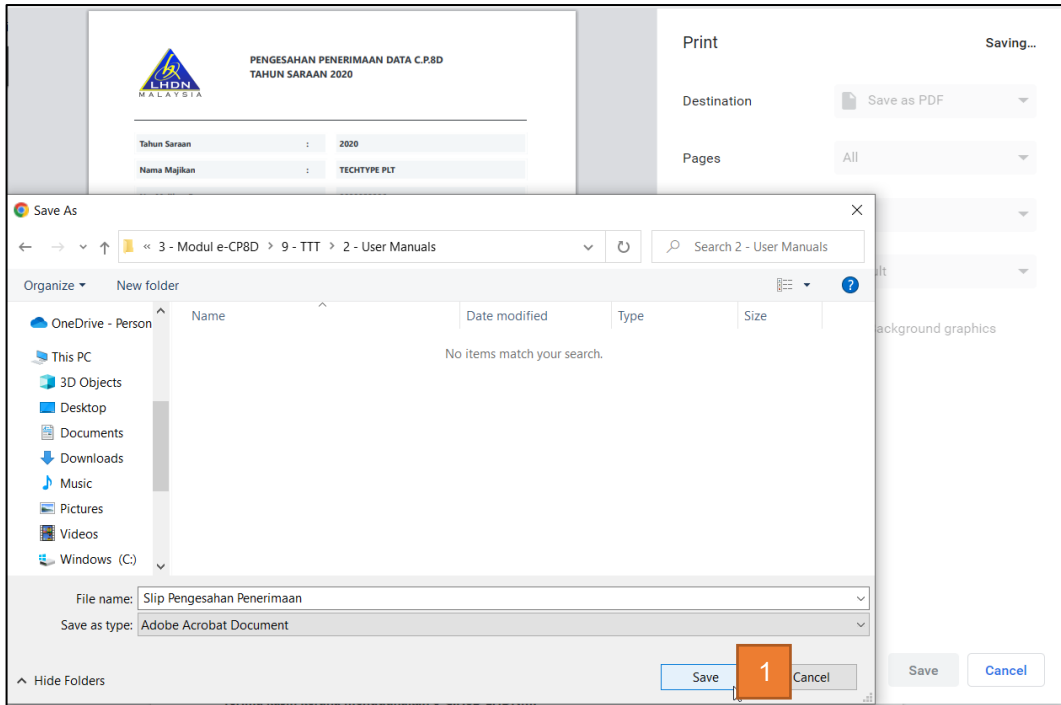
LHDN MALAYSIA

PENGESAHAN PENERIMAAN DATA C.P.8D
TAHUN SARAAN 2020

| | | |
|---|---|---|
| Tahun Saraan | : | 2020 |
| Nama Majikan | : | TECHTYPE PLT |

Print

Saving...

Destination

Save as PDF

Pages

All

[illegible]lt

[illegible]ackground graphics

Save As

« 3 - Modul e-CP8D › 9 - TTT › 2 - User Manuals

Search 2 - User Manuals

Organize ▾

New folder

OneDrive - Person

This PC

3D Objects

Desktop

Documents

Downloads

Music

Pictures

Videos

Windows (C:)

| Name | Date modified | Type | Size |
|---|---|---|---|

No items match your search.

File name: Slip Pengesahan Penerimaan

Save as type: Adobe Acrobat Document

Hide Folders

Save

1

Cancel

Save

Cancel